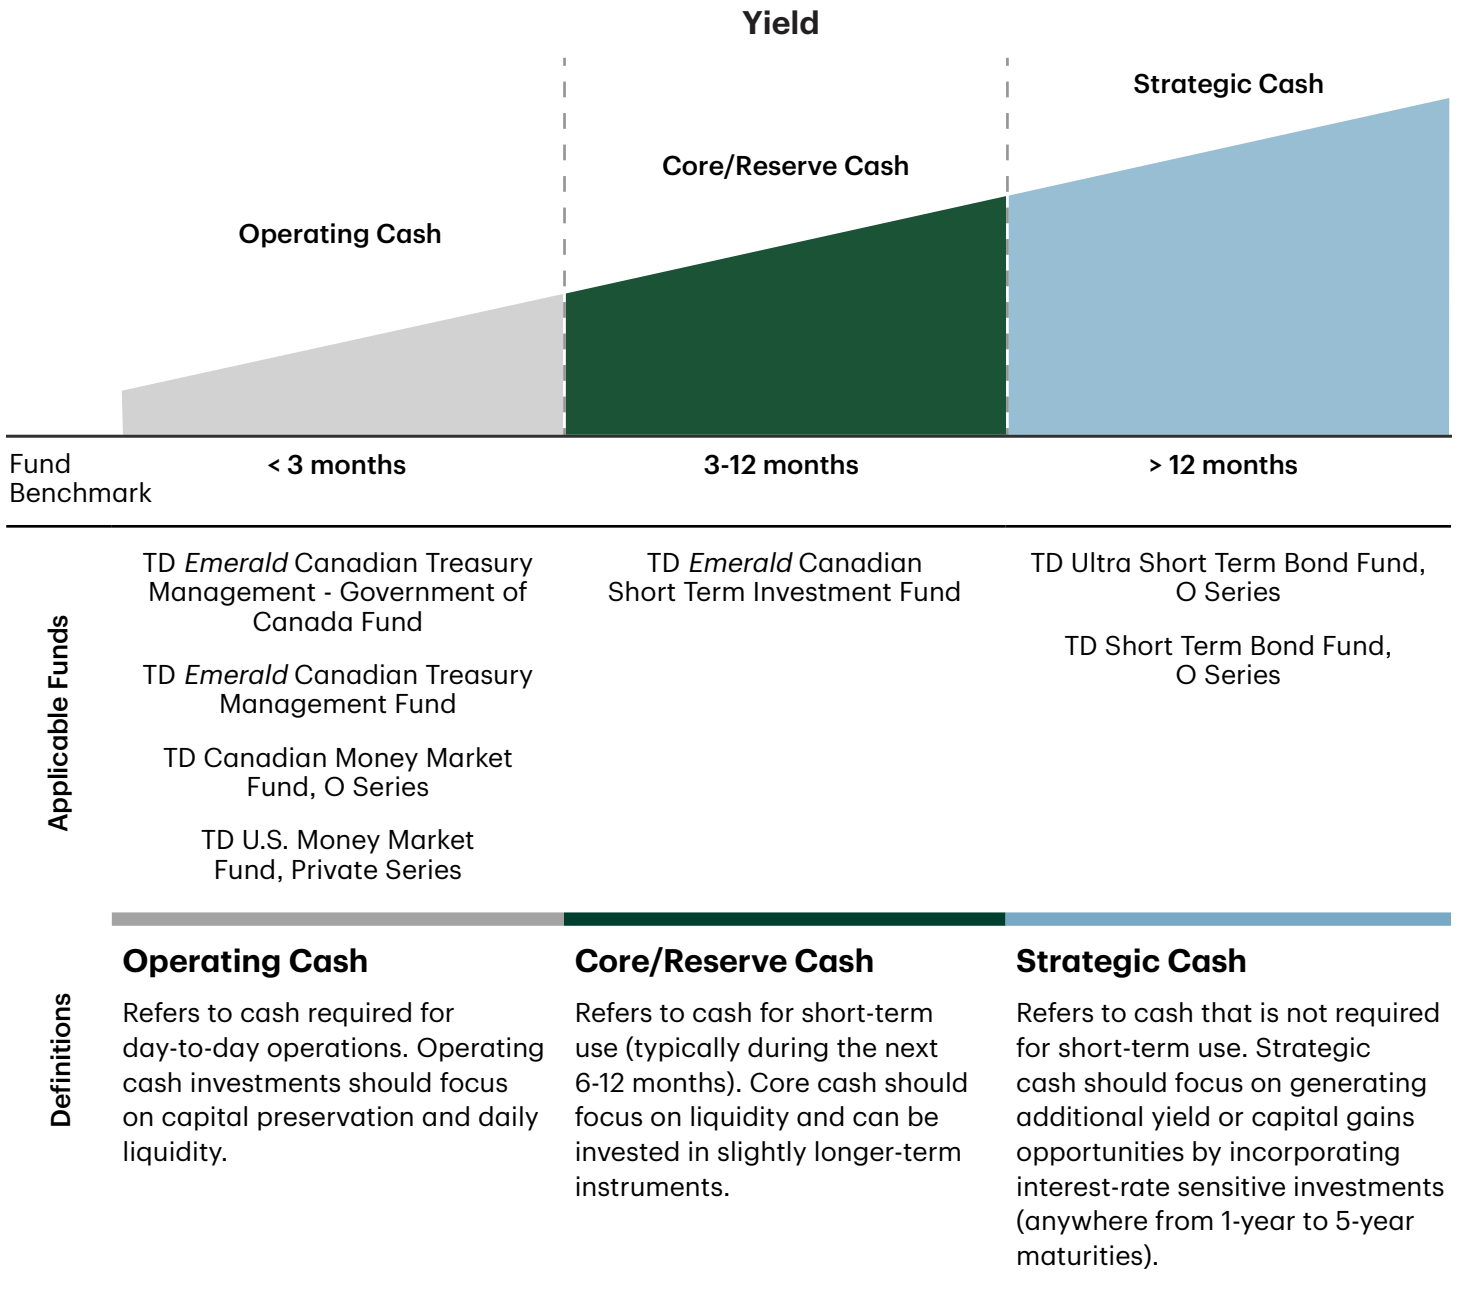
Yield

Operating Cash

Core/Reserve Cash

Strategic Cash

| Fund Benchmark | < 3 months | 3-12 months | > 12 months |
|---|---|---|---|

Applicable Funds

TD *Emerald* Canadian Treasury Management - Government of Canada Fund

TD *Emerald* Canadian Treasury Management Fund

TD Canadian Money Market Fund, O Series

TD U.S. Money Market Fund, Private Series

TD *Emerald* Canadian Short Term Investment Fund

TD Ultra Short Term Bond Fund, O Series

TD Short Term Bond Fund, O Series

Definitions

**Operating Cash**

Refers to cash required for day-to-day operations. Operating cash investments should focus on capital preservation and daily liquidity.

**Core/Reserve Cash**

Refers to cash for short-term use (typically during the next 6-12 months). Core cash should focus on liquidity and can be invested in slightly longer-term instruments.

**Strategic Cash**

Refers to cash that is not required for short-term use. Strategic cash should focus on generating additional yield or capital gains opportunities by incorporating interest-rate sensitive investments (anywhere from 1-year to 5-year maturities).